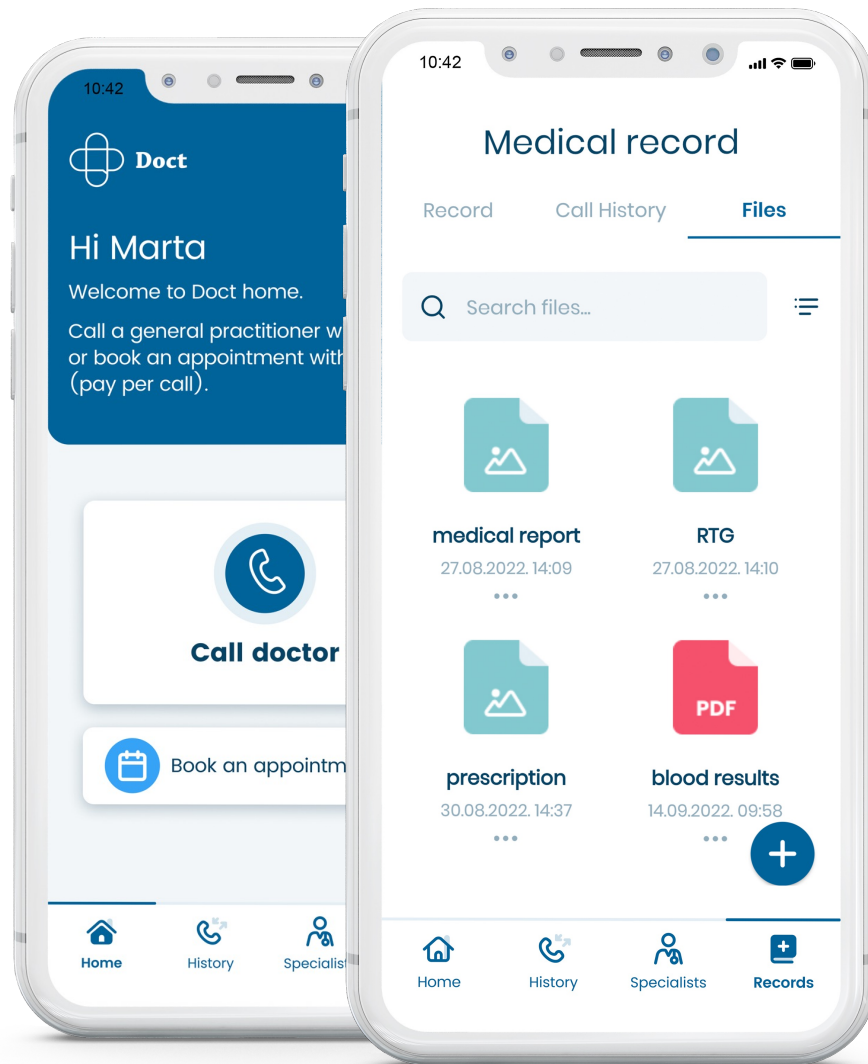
10:42

Doct

Hi Marta

Welcome to Doct home.

Call a general practitioner w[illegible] or book an appointment with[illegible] (pay per call).

Call doctor

Book an appointm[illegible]

Home History Specialis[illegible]

10:42

Medical record

Record Call History Files

Search files...

medical report
27.08.2022. 14:09

RTG
27.08.2022. 14:10

prescription
30.08.2022. 14:37

PDF

blood results
14.09.2022. 09:58

Home History Specialists Records